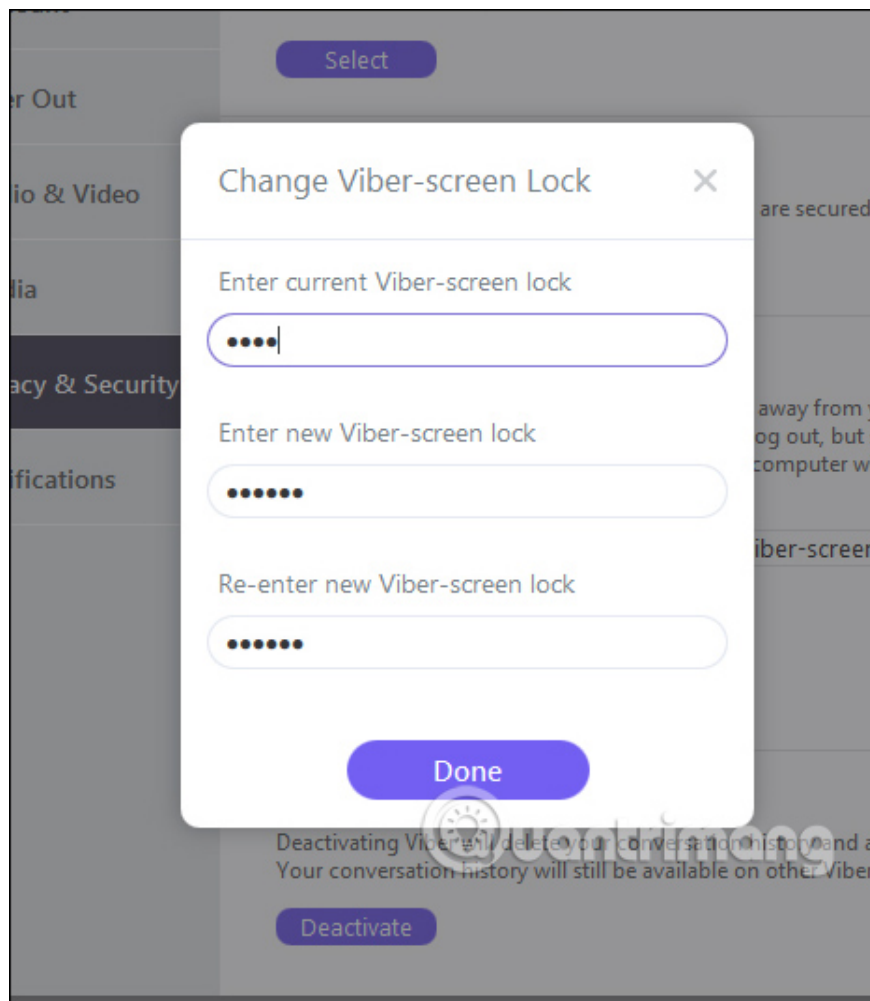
er Out

io & Video

dia

acy & Security

ifications

Select

are secured

away from
og out, but
computer w

iber-screen

Change Viber-screen Lock

×

Enter current Viber-screen lock

••••

Enter new Viber-screen lock

••••••

Re-enter new Viber-screen lock

••••••

Done

Deactivating Viber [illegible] conversation history and a
Your conversation history will still be available on other Viber

Deactivate

uantrimang